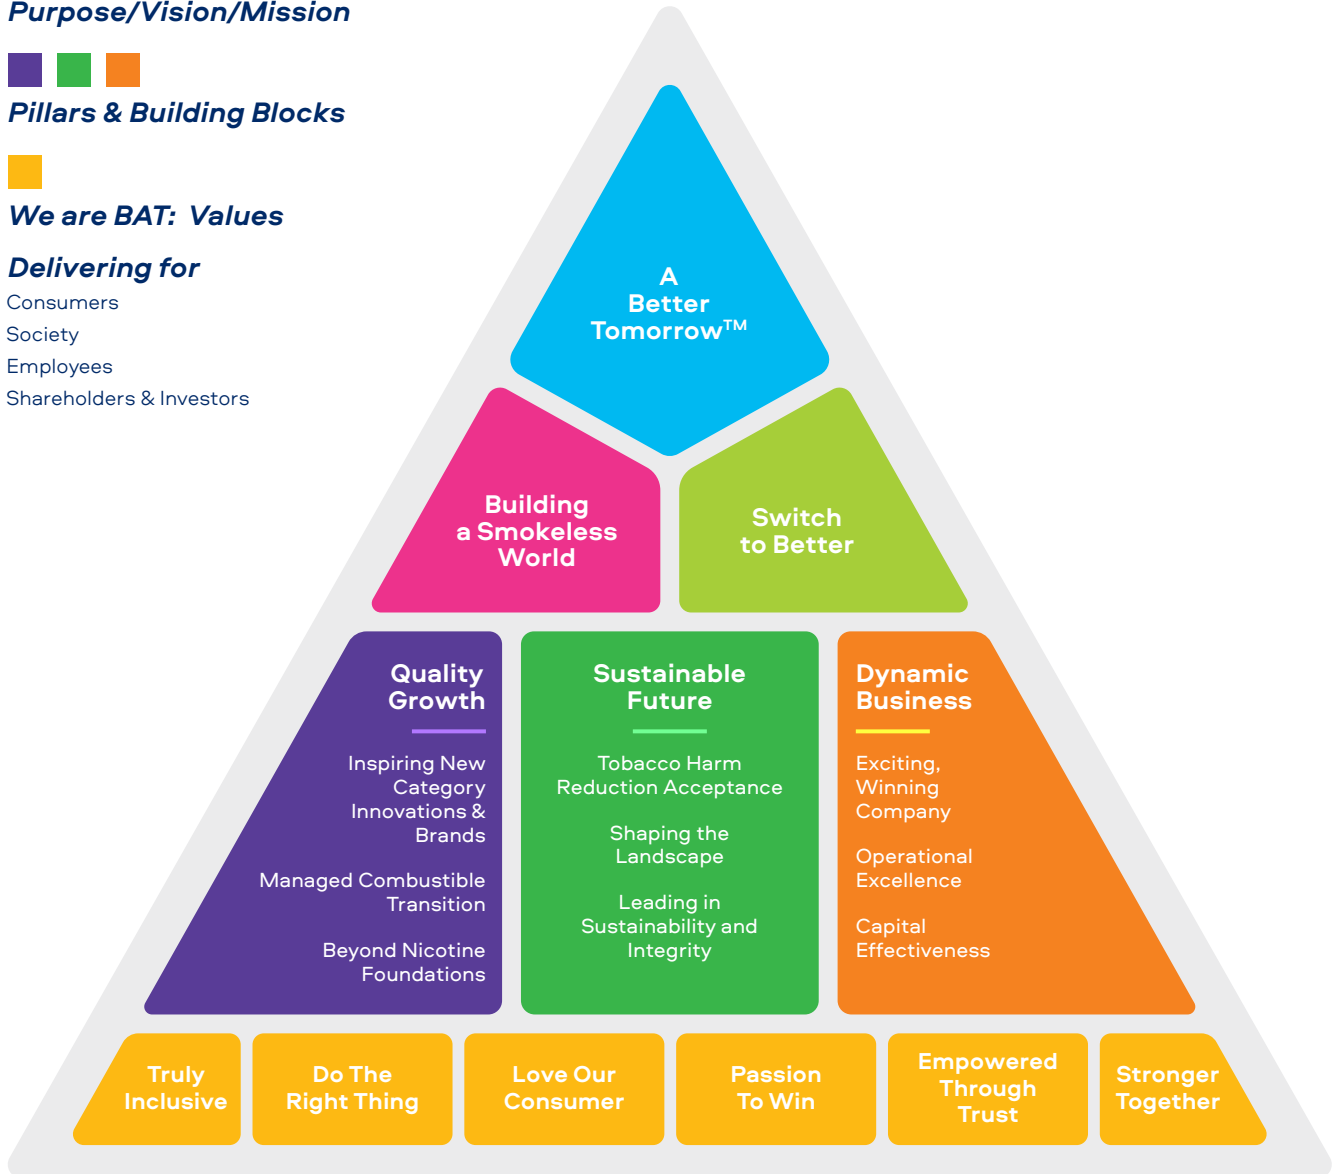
Purpose/Vision/Mission

Pillars & Building Blocks

We are BAT: Values

Delivering for
Consumers
Society
Employees
Shareholders & Investors

A Better Tomorrow™

Building a Smokeless World

Switch to Better

Quality Growth

Inspiring New Category Innovations & Brands

Managed Combustible Transition

Beyond Nicotine Foundations

Sustainable Future

Tobacco Harm Reduction Acceptance

Shaping the Landscape

Leading in Sustainability and Integrity

Dynamic Business

Exciting, Winning Company

Operational Excellence

Capital Effectiveness

Truly Inclusive

Do The Right Thing

Love Our Consumer

Passion To Win

Empowered Through Trust

Stronger Together